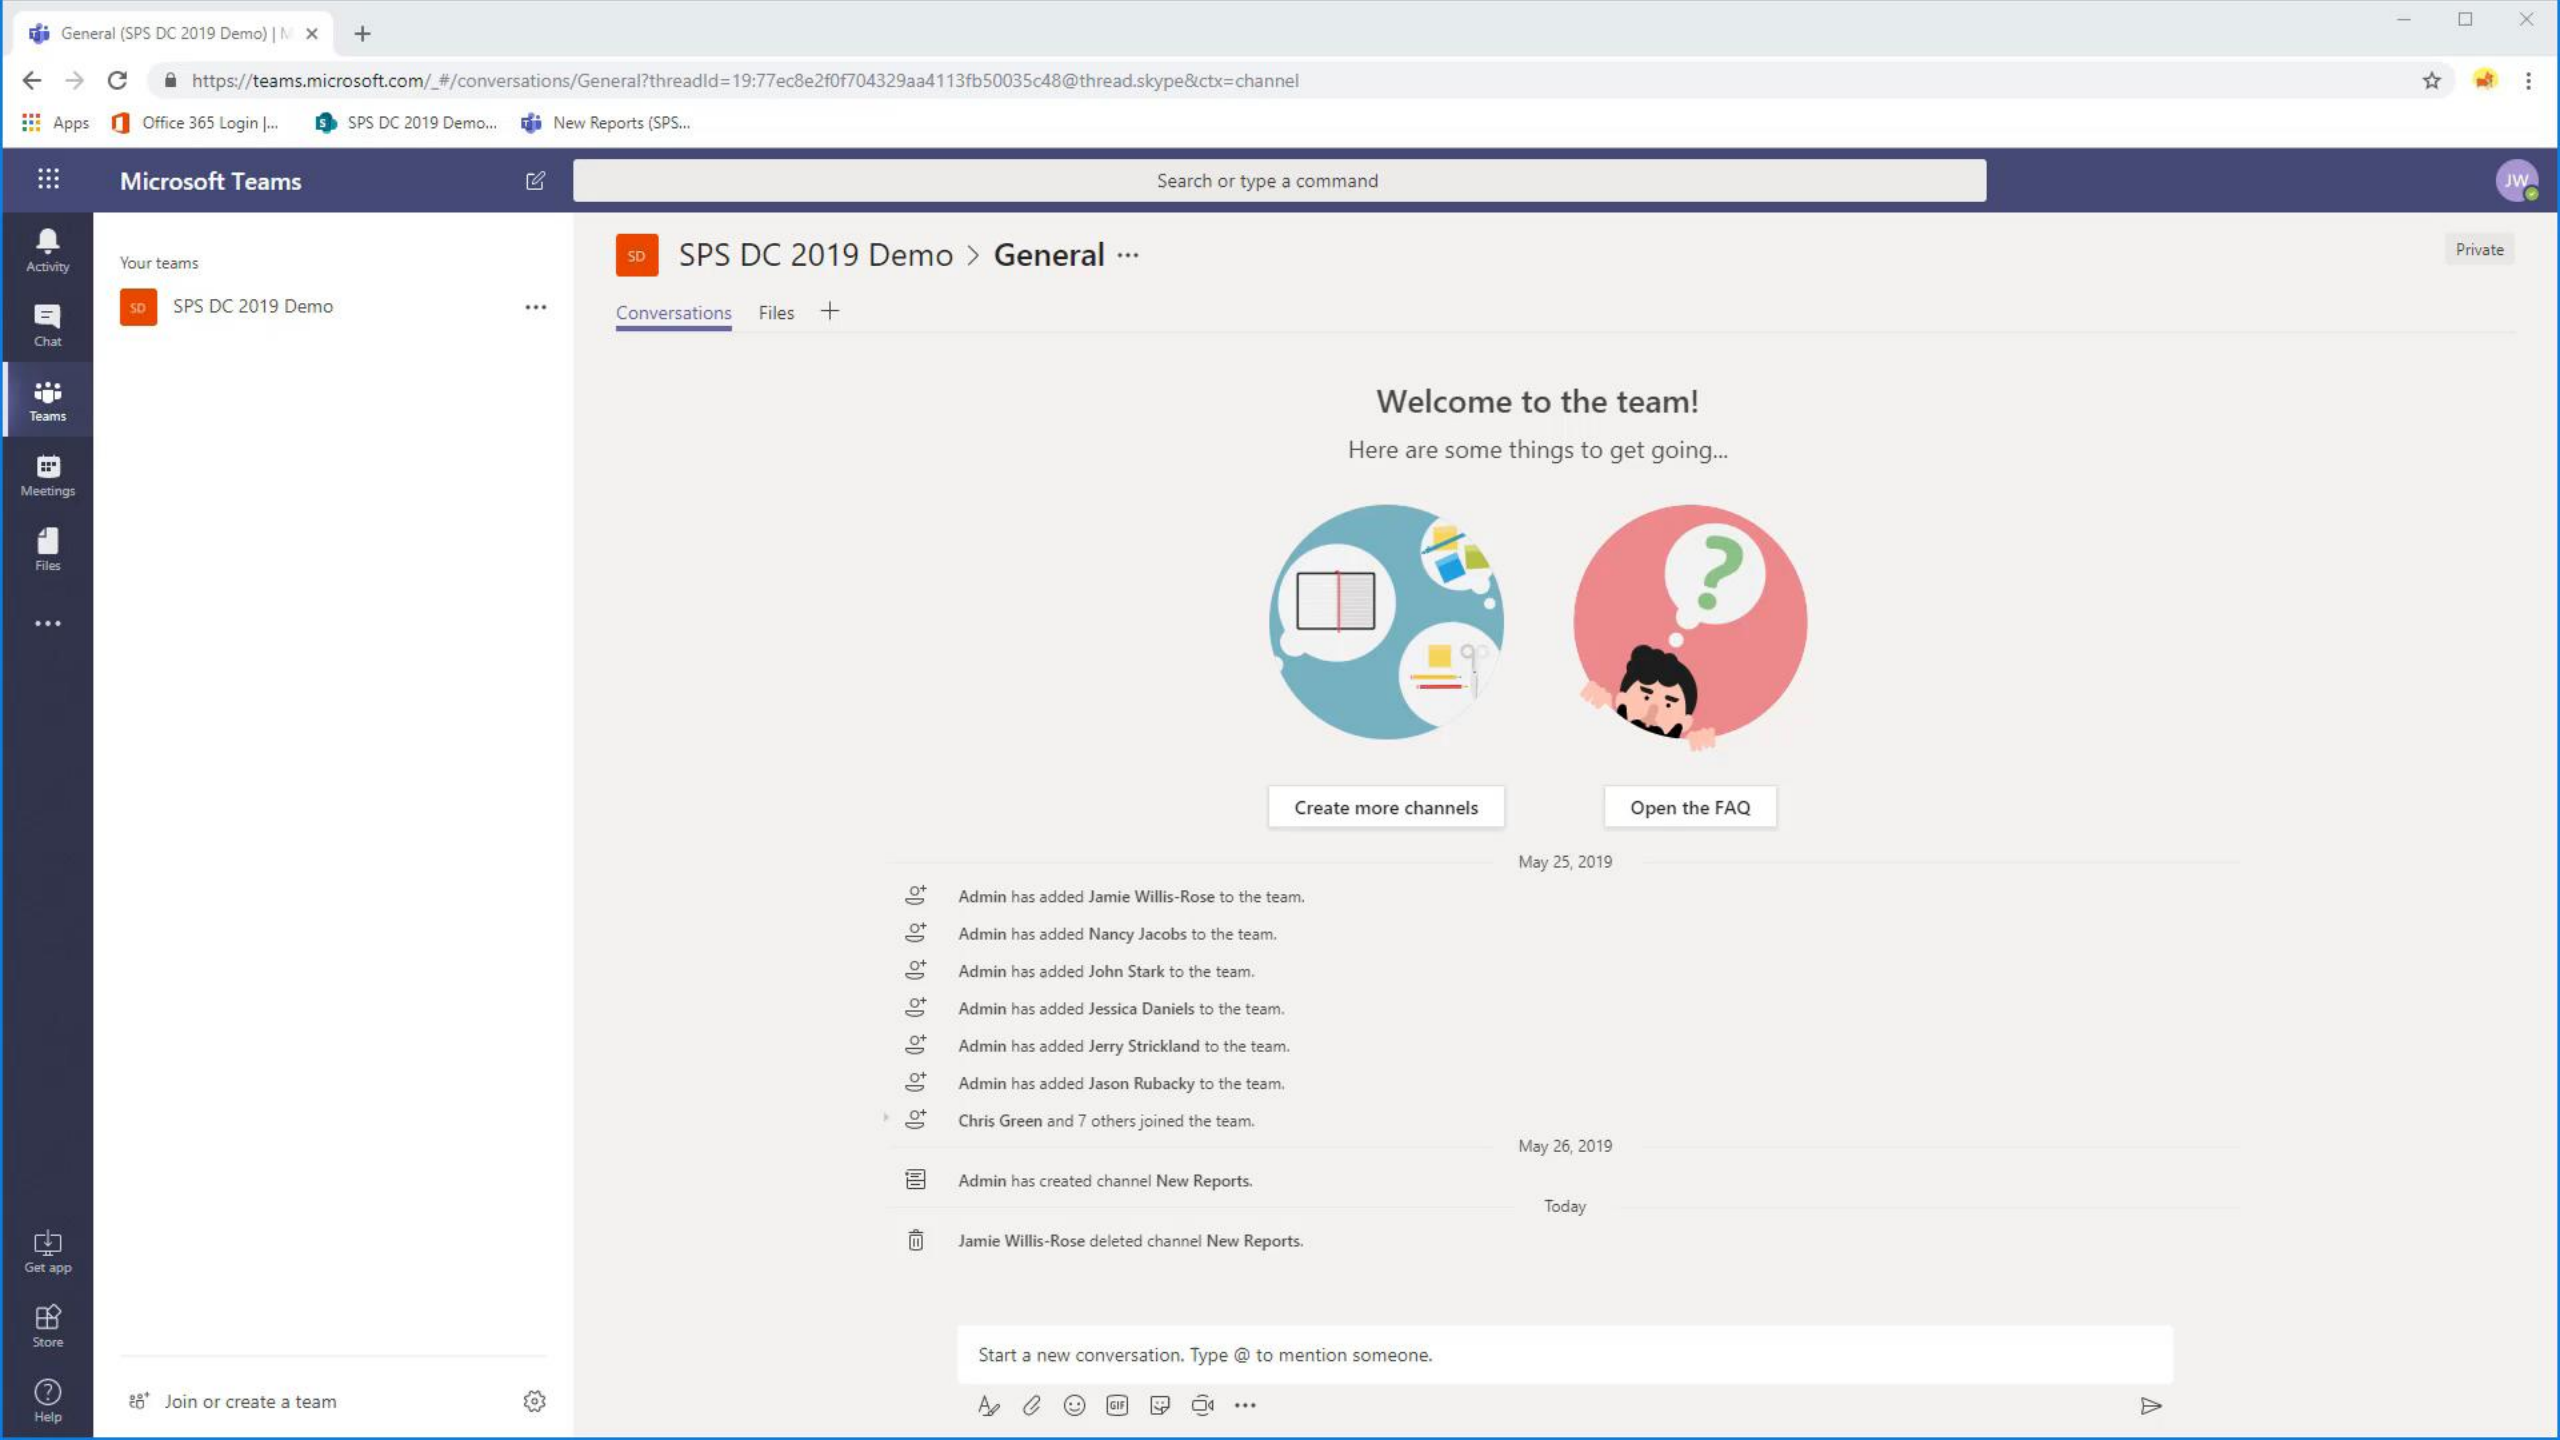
General (SPS DC 2019 Demo) | M ×
+
https://teams.microsoft.com/_#/conversations/General?threadId=19:77ec8e2f0f704329aa4113fb50035c48@thread.skype&ctx=channel
Apps Office 365 Login |... SPS DC 2019 Demo... New Reports (SPS...

Microsoft Teams
Search or type a command
JW

Activity
Chat
Teams
Meetings
Files
...
Get app
Store
Help

Your teams
SD SPS DC 2019 Demo ...

Join or create a team

SD SPS DC 2019 Demo > General ...
Private
Conversations Files +

Welcome to the team!
Here are some things to get going...

Create more channels
Open the FAQ

May 25, 2019
Admin has added Jamie Willis-Rose to the team.
Admin has added Nancy Jacobs to the team.
Admin has added John Stark to the team.
Admin has added Jessica Daniels to the team.
Admin has added Jerry Strickland to the team.
Admin has added Jason Rubacky to the team.
Chris Green and 7 others joined the team.
May 26, 2019
Admin has created channel New Reports.
Today
Jamie Willis-Rose deleted channel New Reports.

Start a new conversation. Type @ to mention someone.